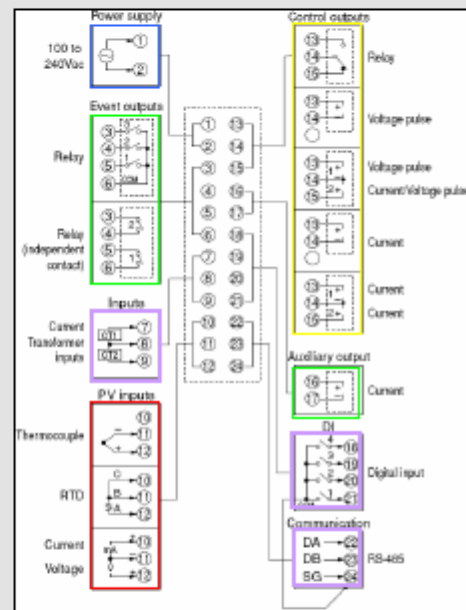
Power supply

100 to 240Vac

①

②

Event outputs

Relay

③ ④ ⑤ ⑥

COM

Relay (independent contact)

③ ④ ⑤ ⑥

Inputs

Current Transformer inputs

CT1 CT2

⑦ ⑧ ⑨

PV inputs

Thermocouple

⑩ ⑪ ⑫

RTD

C B A

⑩ ⑪ ⑫

Current

Voltage

mA

⑩ ⑪ ⑫

① ⑬
② ⑭
③ ⑮
④ ⑯
⑤ ⑰
⑥ ⑱
⑦ ⑲
⑧ ⑳
⑨ ㉑
⑩ ㉒
⑪ ㉓
⑫ ㉔

Control outputs

⑬ ⑭ ⑮

Relay

⑬ ⑭

Voltage pulse

⑬ ⑭ ⑮

Voltage pulse

Current/Voltage pulse

⑬ ⑭

Current

⑬ ⑭ ⑮

Current

Current

Auxiliary output

⑯ ⑰

Current

DI

⑱ ⑲ ⑳ ㉑

Digital input

Communication

DA ㉒
DB ㉓
SG ㉔

RS-485